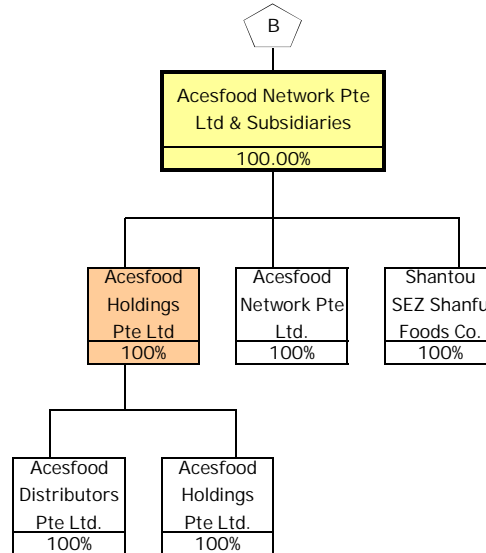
B

Acesfood Network Pte Ltd & Subsidiaries
100.00%

Acesfood Holdings Pte Ltd
100%

Acesfood Network Pte Ltd.
100%

Shantou SEZ Shanfu Foods Co.
100%

Acesfood Distributors Pte Ltd.
100%

Acesfood Holdings Pte Ltd.
100%